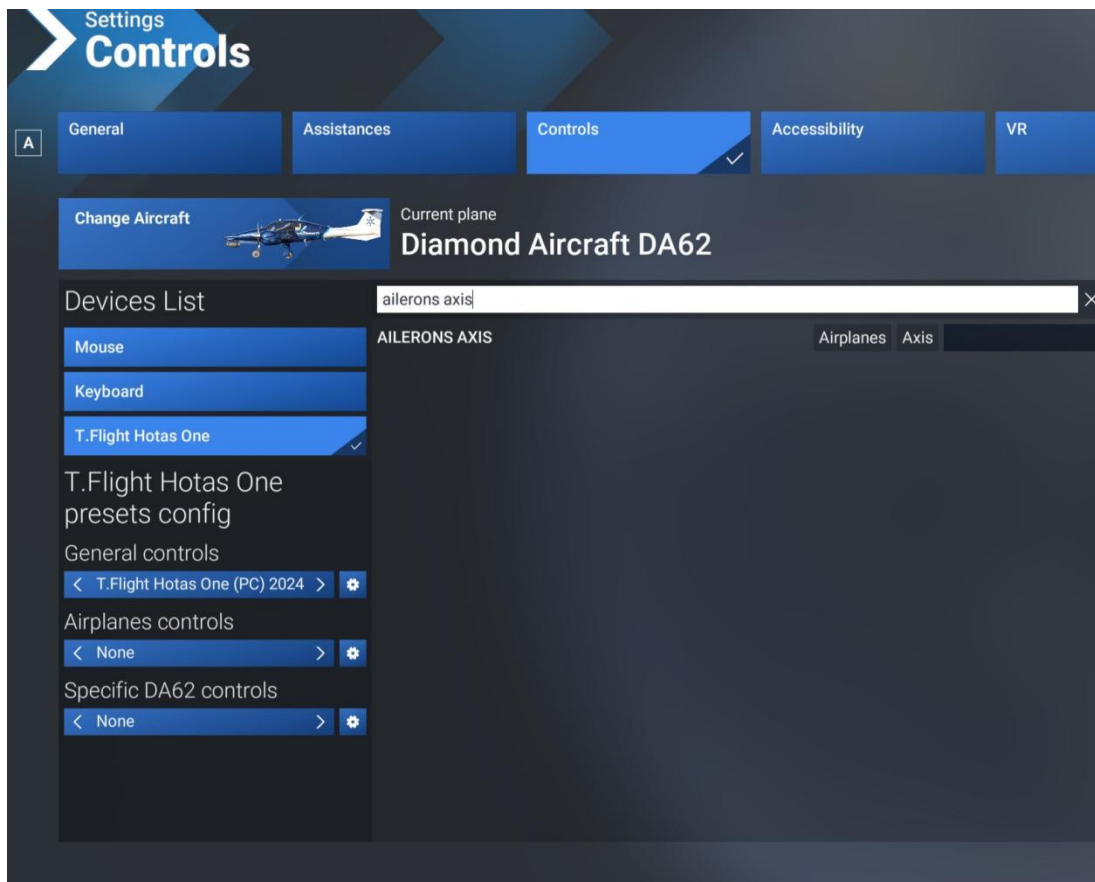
Settings
Controls

A

General

Assistances

Controls

Accessibility

VR

Change Aircraft

Current plane
Diamond Aircraft DA62

Devices List

ailerons axis

×

AILERONS AXIS

Airplanes

Axis

Mouse

Keyboard

T.Flight Hotas One

T.Flight Hotas One presets config

General controls

< T.Flight Hotas One (PC) 2024 >

Airplanes controls

< None >

Specific DA62 controls

< None >